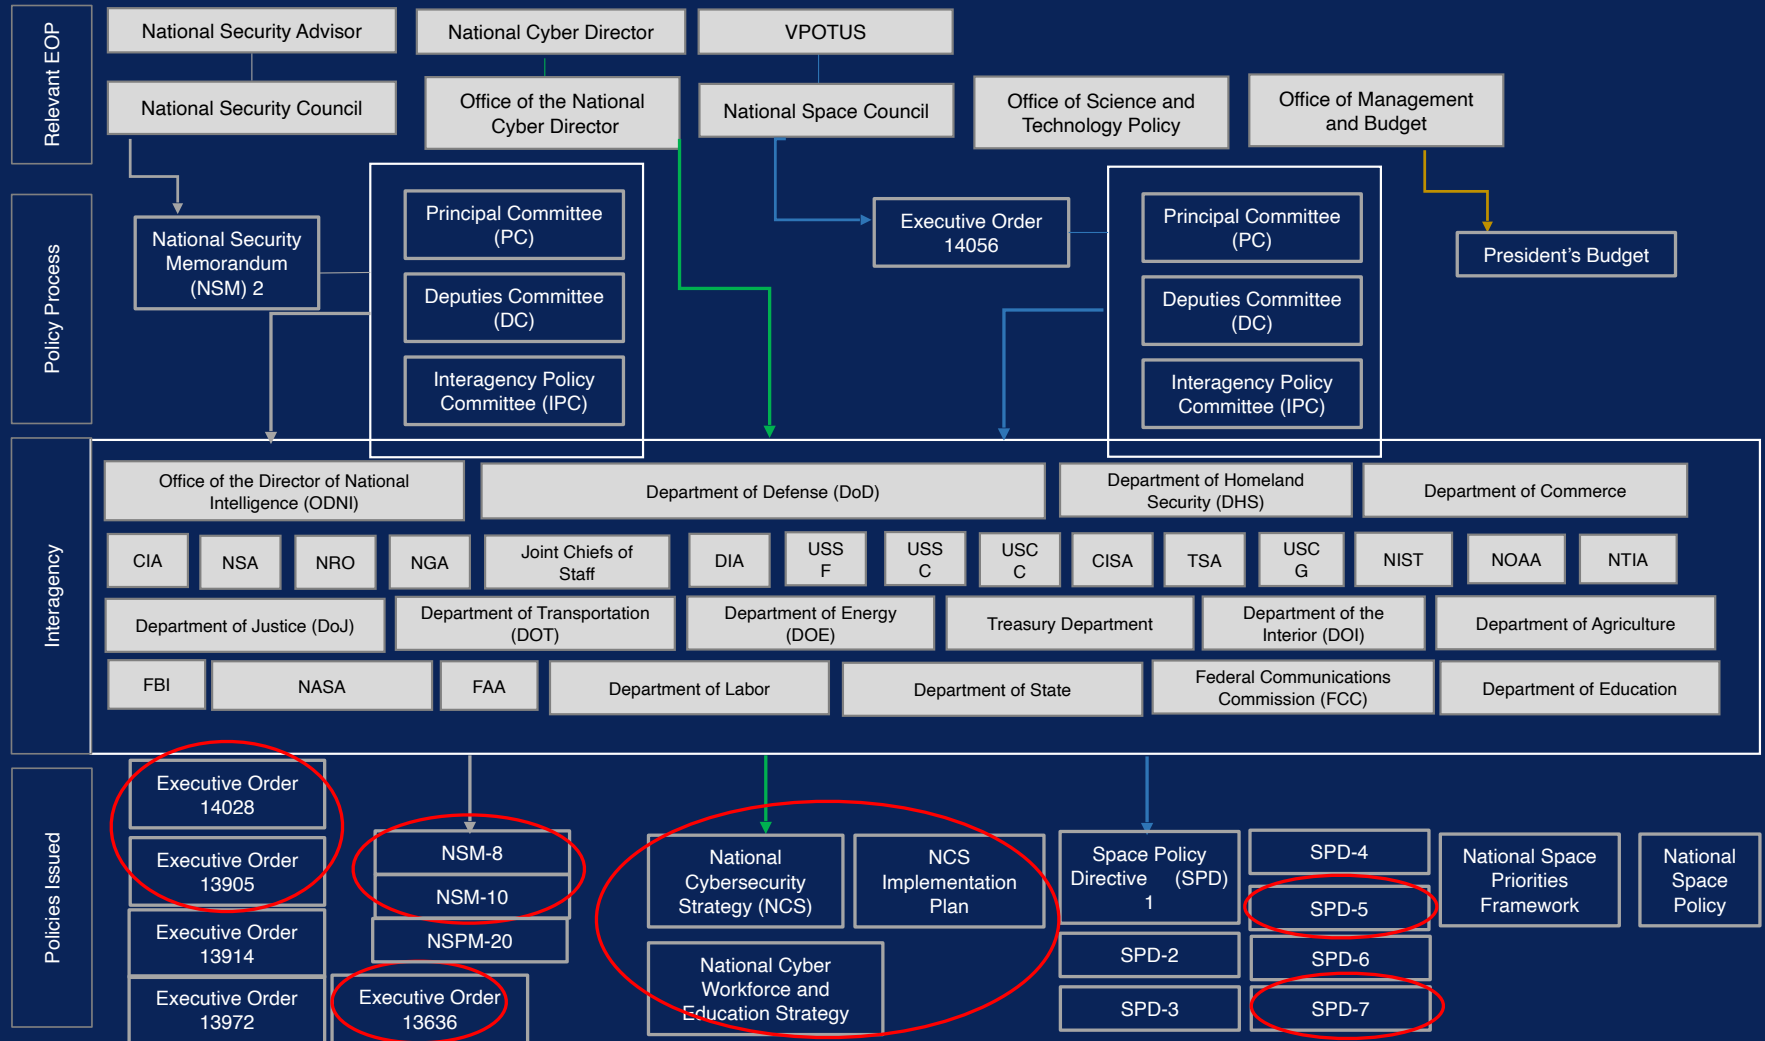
Relevant EOP

National Security Advisor

National Cyber Director

VPOTUS

National Security Council

Office of the National Cyber Director

National Space Council

Office of Science and Technology Policy

Office of Management and Budget

Policy Process

National Security Memorandum (NSM) 2

Principal Committee (PC)

Deputies Committee (DC)

Interagency Policy Committee (IPC)

Executive Order 14056

Principal Committee (PC)

Deputies Committee (DC)

Interagency Policy Committee (IPC)

President's Budget

Interagency

Office of the Director of National Intelligence (ODNI)

Department of Defense (DoD)

Department of Homeland Security (DHS)

Department of Commerce

CIA

NSA

NRO

NGA

Joint Chiefs of Staff

DIA

USS F

USS C

USC C

CISA

TSA

USC G

NIST

NOAA

NTIA

Department of Justice (DoJ)

Department of Transportation (DOT)

Department of Energy (DOE)

Treasury Department

Department of the Interior (DOI)

Department of Agriculture

FBI

NASA

FAA

Department of Labor

Department of State

Federal Communications Commission (FCC)

Department of Education

Policies Issued

Executive Order 14028

Executive Order 13905

Executive Order 13914

Executive Order 13972

NSM-8

NSM-10

NSPM-20

Executive Order 13636

National Cybersecurity Strategy (NCS)

NCS Implementation Plan

National Cyber Workforce and Education Strategy

Space Policy Directive (SPD) 1

SPD-2

SPD-3

SPD-4

SPD-5

SPD-6

SPD-7

National Space Priorities Framework

National Space Policy